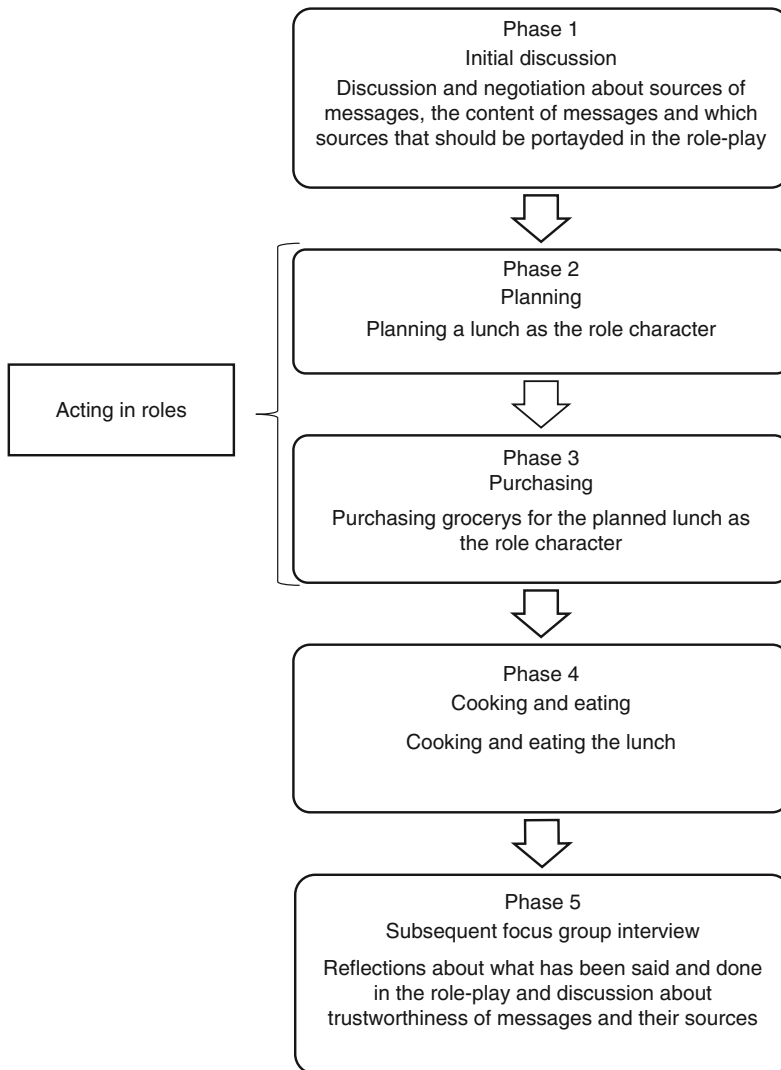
Phase 1
Initial discussion
Discussion and negotiation about sources of messages, the content of messages and which sources that should be portayded in the role-play

Acting in roles

Phase 2
Planning
Planning a lunch as the role character

Phase 3
Purchasing
Purchasing grocerys for the planned lunch as the role character

Phase 4
Cooking and eating
Cooking and eating the lunch

Phase 5
Subsequent focus group interview
Reflections about what has been said and done in the role-play and discussion about trustworthiness of messages and their sources